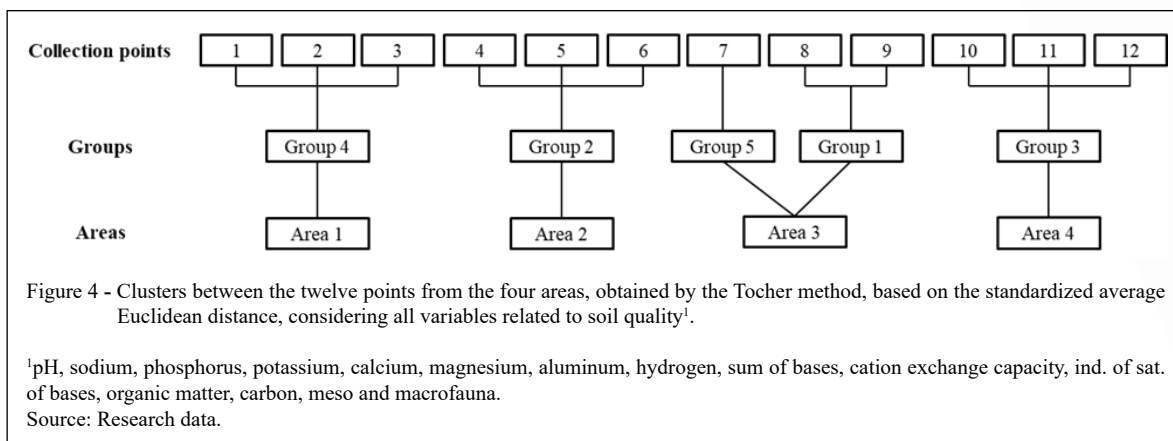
Collection points
1 2 3 4 5 6 7 8 9 10 11 12

Groups
Group 4 Group 2 Group 5 Group 1 Group 3

Areas
Area 1 Area 2 Area 3 Area 4

Figure 4 - Clusters between the twelve points from the four areas, obtained by the Tocher method, based on the standardized average Euclidean distance, considering all variables related to soil quality$^1$.

$^1$pH, sodium, phosphorus, potassium, calcium, magnesium, aluminum, hydrogen, sum of bases, cation exchange capacity, ind. of sat. of bases, organic matter, carbon, meso and macrofauna.
Source: Research data.